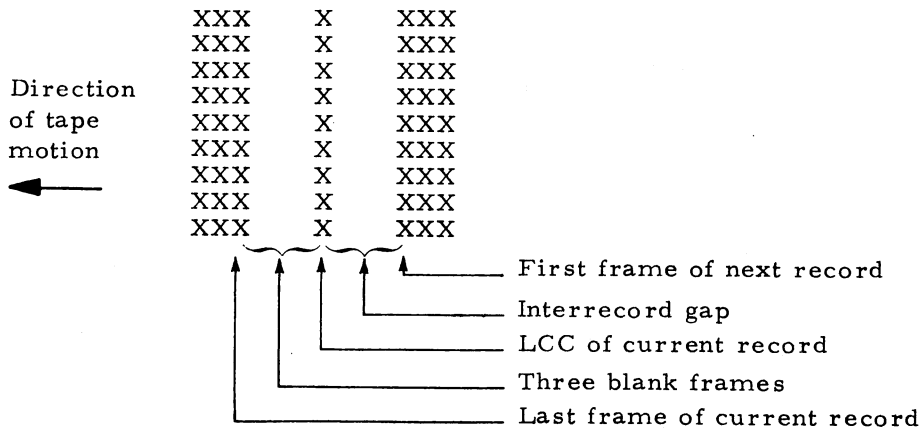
XXX X XXX
XXX X XXX
XXX X XXX
XXX X XXX
XXX X XXX
XXX X XXX
XXX X XXX
XXX X XXX
XXX X XXX

Direction of tape motion

First frame of next record
Interrecord gap
LCC of current record
Three blank frames
Last frame of current record